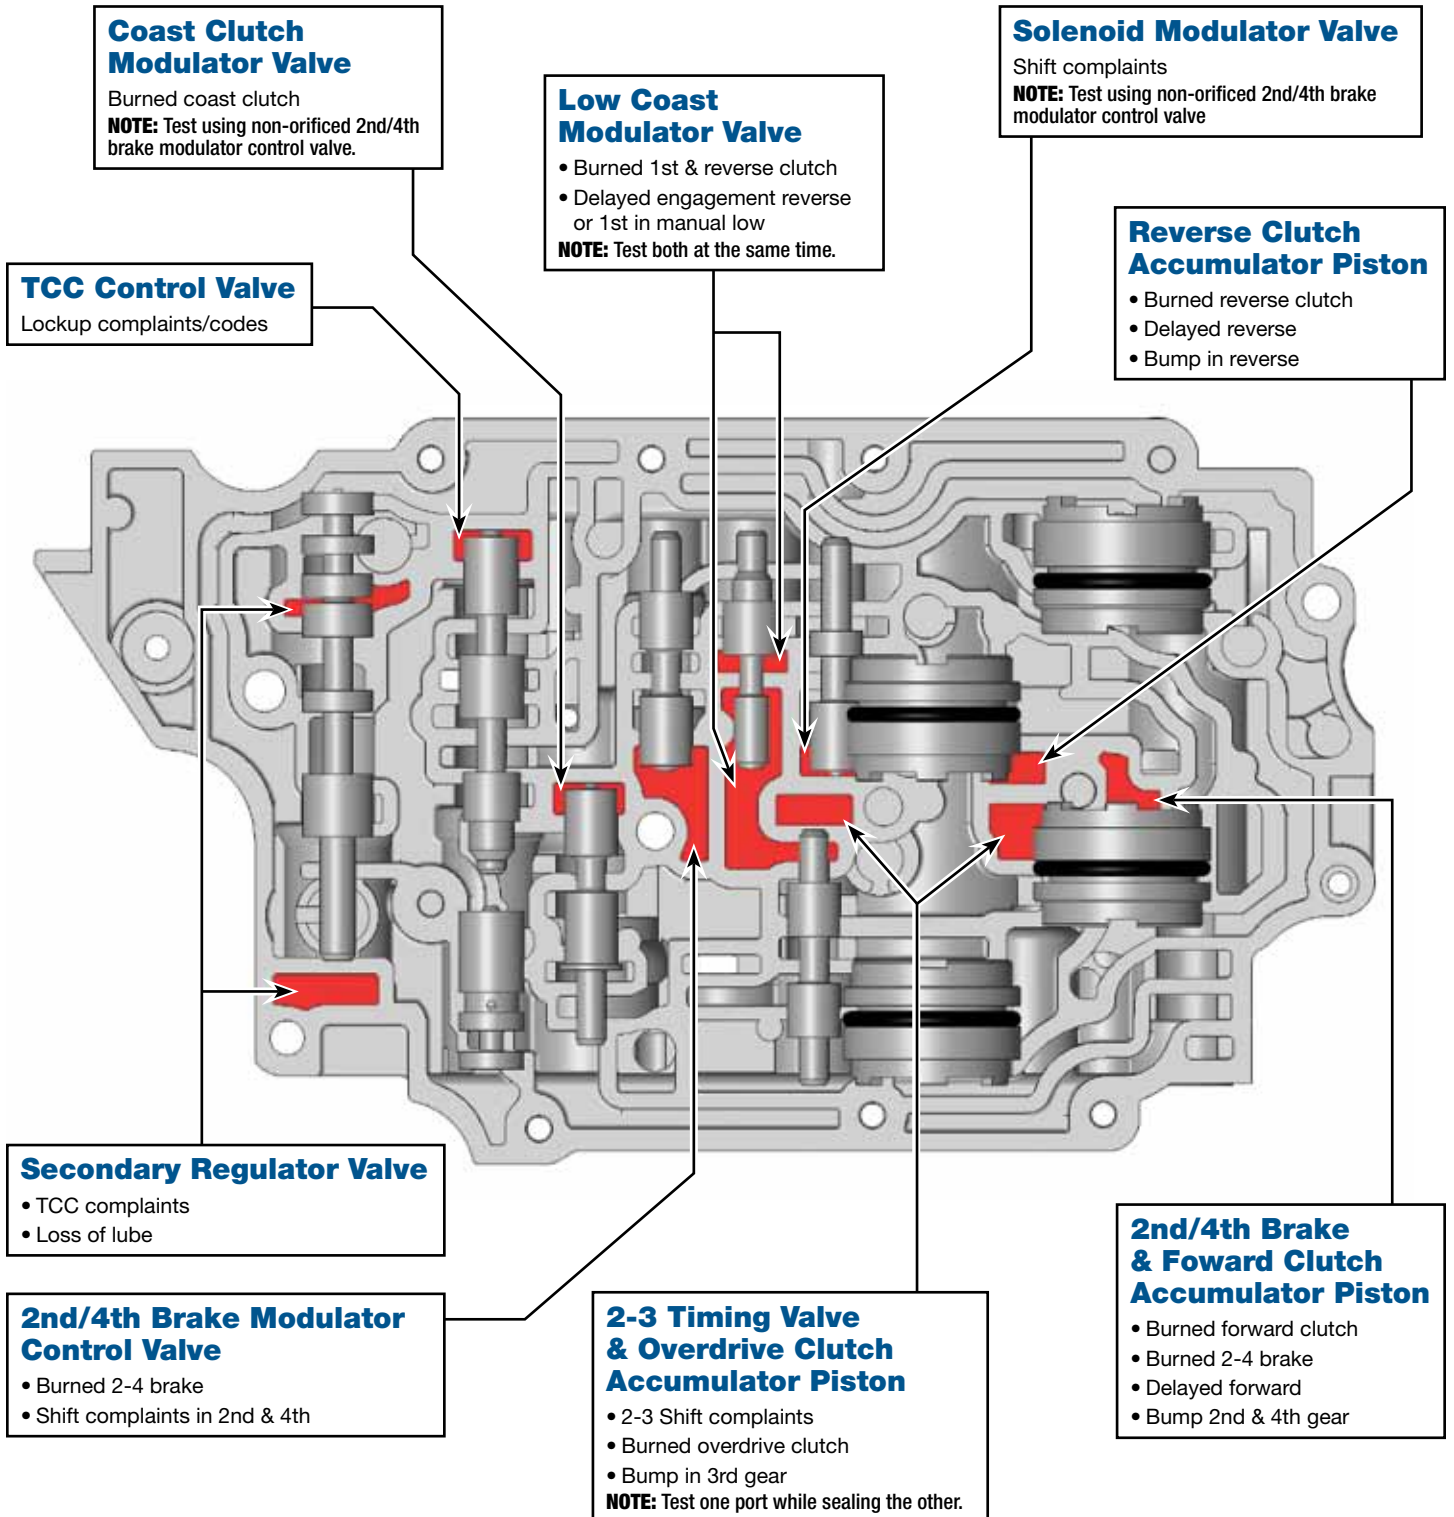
Coast Clutch Modulator Valve
Burned coast clutch
NOTE: Test using non-orificed 2nd/4th brake modulator control valve.

Low Coast Modulator Valve
• Burned 1st & reverse clutch
• Delayed engagement reverse or 1st in manual low
NOTE: Test both at the same time.

Solenoid Modulator Valve
Shift complaints
NOTE: Test using non-orificed 2nd/4th brake modulator control valve

Reverse Clutch Accumulator Piston
• Burned reverse clutch
• Delayed reverse
• Bump in reverse

TCC Control Valve
Lockup complaints/codes

Secondary Regulator Valve
• TCC complaints
• Loss of lube

2nd/4th Brake Modulator Control Valve
• Burned 2-4 brake
• Shift complaints in 2nd & 4th

2-3 Timing Valve & Overdrive Clutch Accumulator Piston
• 2-3 Shift complaints
• Burned overdrive clutch
• Bump in 3rd gear
NOTE: Test one port while sealing the other.

2nd/4th Brake & Foward Clutch Accumulator Piston
• Burned forward clutch
• Burned 2-4 brake
• Delayed forward
• Bump 2nd & 4th gear